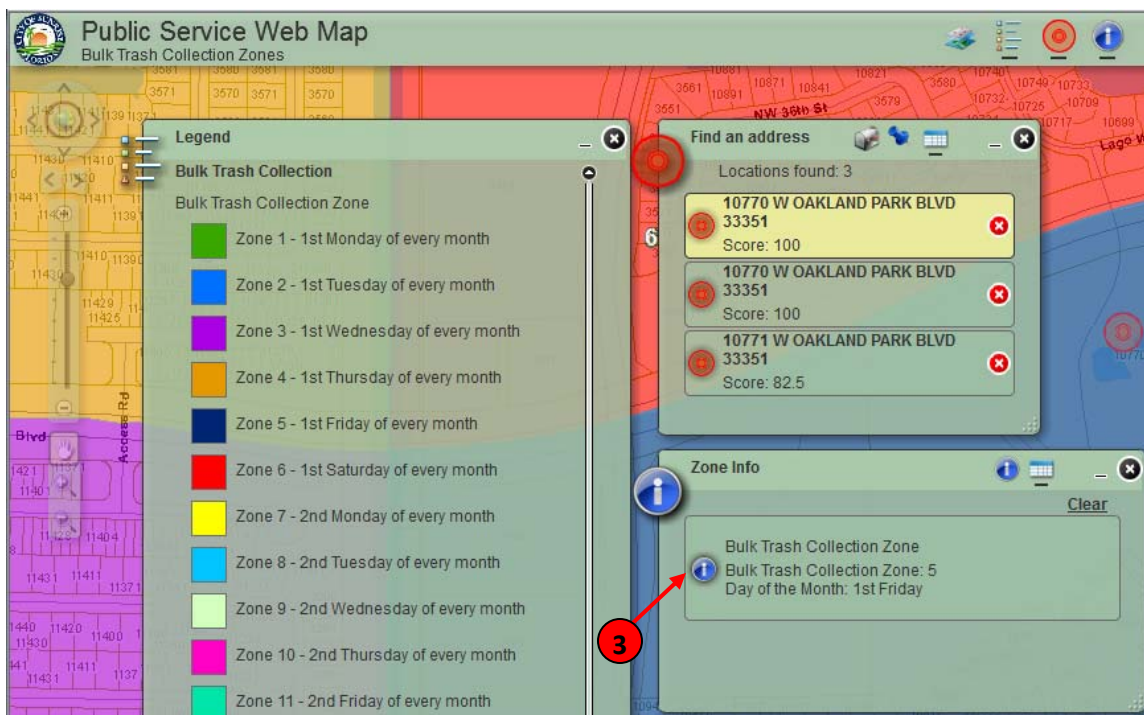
Public Service Web Map
Bulk Trash Collection Zones

Legend

Bulk Trash Collection

Bulk Trash Collection Zone

Zone 1 - 1st Monday of every month

Zone 2 - 1st Tuesday of every month

Zone 3 - 1st Wednesday of every month

Zone 4 - 1st Thursday of every month

Zone 5 - 1st Friday of every month

Zone 6 - 1st Saturday of every month

Zone 7 - 2nd Monday of every month

Zone 8 - 2nd Tuesday of every month

Zone 9 - 2nd Wednesday of every month

Zone 10 - 2nd Thursday of every month

Zone 11 - 2nd Friday of every month

Find an address

Locations found: 3

10770 W OAKLAND PARK BLVD 33351
Score: 100

10770 W OAKLAND PARK BLVD 33351
Score: 100

10771 W OAKLAND PARK BLVD 33351
Score: 82.5

Zone Info

Clear

Bulk Trash Collection Zone
Bulk Trash Collection Zone: 5
Day of the Month: 1st Friday

3

NW 36th St

Lago W

Access Rd

Blvd